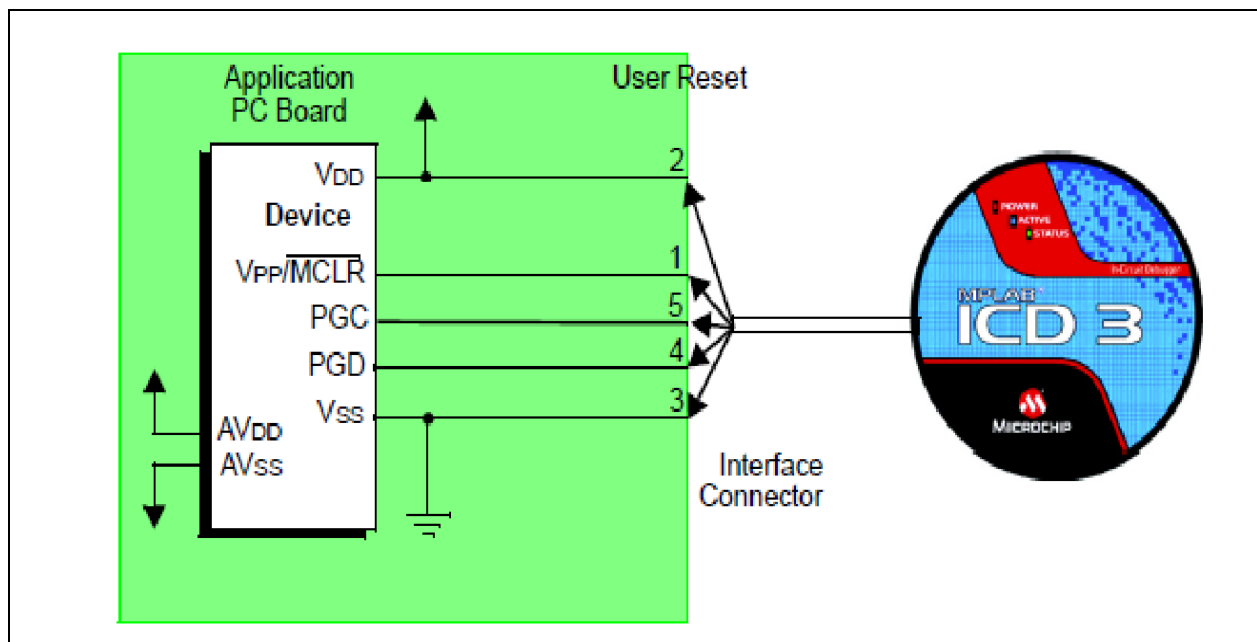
Application PC Board

User Reset

VDD

Device

VPP/$\overline{MCLR}$

PGC

PGD

VSS

AVDD

AVSS

2

1

5

4

3

Interface Connector

POWER

ACTIVE

STATUS

In-Circuit Debugger

MPLAB®

ICD 3

MICROCHIP